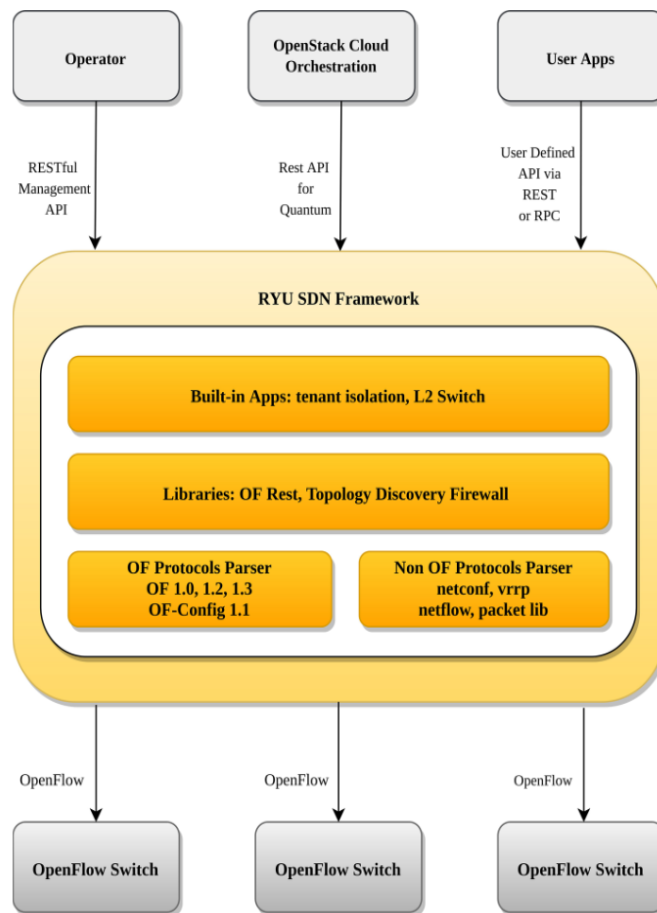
Operator

OpenStack Cloud Orchestration

User Apps

RESTful Management API

Rest API for Quantum

User Defined API via REST or RPC

RYU SDN Framework

Built-in Apps: tenant isolation, L2 Switch

Libraries: OF Rest, Topology Discovery Firewall

OF Protocols Parser
OF 1.0, 1.2, 1.3
OF-Config 1.1

Non OF Protocols Parser
netconf, vrrp
netflow, packet lib

OpenFlow

OpenFlow

OpenFlow

OpenFlow Switch

OpenFlow Switch

OpenFlow Switch